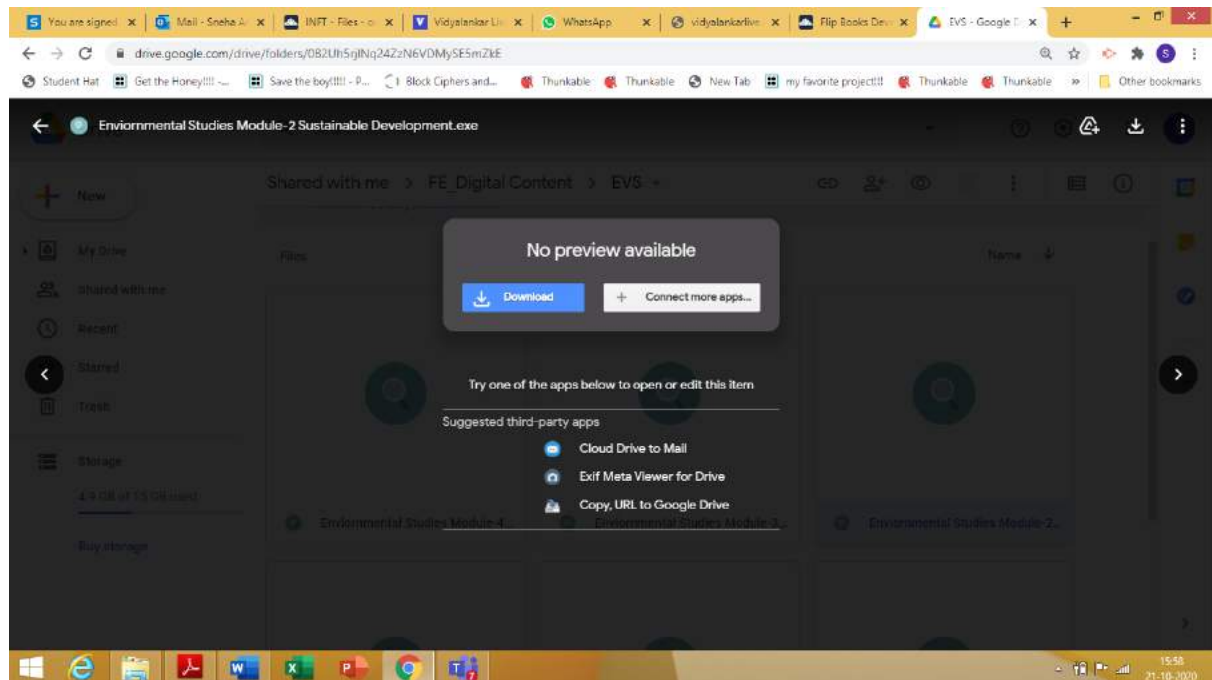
You are signed | Mail - Sneha A | INFT - Files | Vidyalankar Li | WhatsApp | vidyalankarlive | Flip Books Dev | EVS - Google D

drive.google.com/drive/folders/0B2Uh5rjlNq24ZzN6VDMySE5mZkE

Student Hat | Get the Honey!!!! - | Save the boy!!!! - P... | Block Ciphers and... | Thunkable | Thunkable | New Tab | my favorite project!! | Thunkable | Thunkable | » | Other bookmarks

Enviornmental Studies Module-2 Sustainable Development.exe

New

My Drive

Shared with me

Recent

Starred

Trash

Storage

4.9 GB of 15 GB used

Buy storage

Shared with me > FE Digital Content > EVS

Files

Name

No preview available

Download

Connect more apps...

Try one of the apps below to open or edit this item

Suggested third-party apps

Cloud Drive to Mail

Exif Meta Viewer for Drive

Copy, URL to Google Drive

Enviornmental Studies Module-4...

Enviornmental Studies Module-2...

Enviornmental Studies Module-2...

15:58
21-10-2020